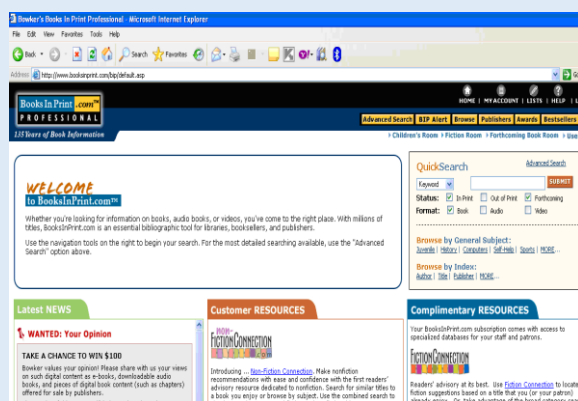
Bowker's Books In Print Professional - Microsoft Internet Explorer

File Edit View Favorites Tools Help

Back Search Favorites

Address http://www.booksinprint.com/bip/default.asp

Go

BooksInPrint.com™ PROFESSIONAL

135 Years of Book Information

HOME | MY ACCOUNT | LISTS | HELP | L

Advanced Search | BIP Alert | Browse | Publishers | Awards | Bestsellers

› Children's Room › Fiction Room › Forthcoming Book Room › Use

WELCOME to BooksInPrint.com™

Whether you're looking for information on books, audio books, or videos, you've come to the right place. With millions of titles, BooksInPrint.com is an essential bibliographic tool for libraries, booksellers, and publishers.

Use the navigation tools on the right to begin your search. For the most detailed searching available, use the "Advanced Search" option above.

QuickSearch Advanced Search

Keyword SUBMIT

Status: In Print Out of Print Forthcoming

Format: Book Audio Video

Browse by General Subject: Juvenile | History | Computers | Self-Help | Sports | MORE...

Browse by Index: Author | Title | Publisher | MORE...

Latest NEWS

WANTED: Your Opinion

TAKE A CHANCE TO WIN $100

Bowker values your opinion! Please share with us your views on such digital content as e-books, downloadable audio books, and pieces of digital book content (such as chapters) offered for sale by publishers.

Customer RESOURCES

Non-Fiction Connection

Introducing ... Non-Fiction Connection. Make nonfiction recommendations with ease and confidence with the first readers' advisory resource dedicated to nonfiction. Search for similar titles to a book you enjoy or browse by subject. Use the combined search to

Complimentary RESOURCES

Your BooksInPrint.com subscription comes with access to specialized databases for your staff and patrons.

Fiction Connection

Readers' advisory at its best. Use Fiction Connection to locate fiction suggestions based on a title that you (or your patron)